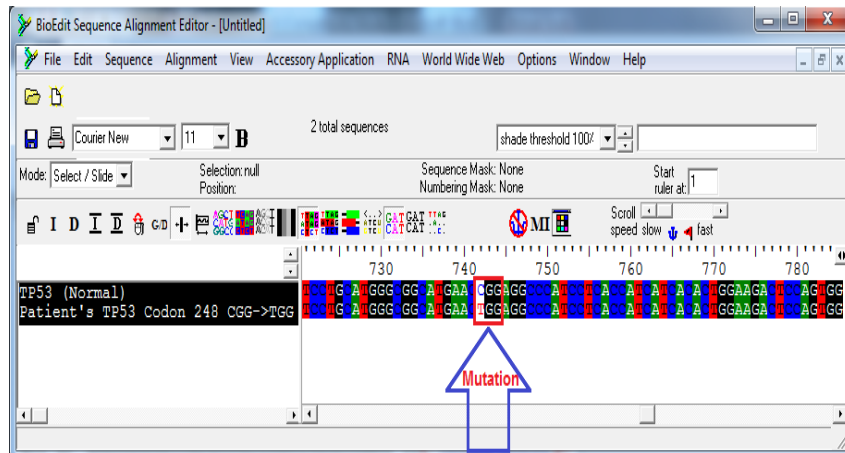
BioEdit Sequence Alignment Editor - [Untitled]

File Edit Sequence Alignment View Accessory Application RNA World Wide Web Options Window Help

Courier New 11 B

2 total sequences

shade threshold 100%

Mode: Select / Slide

Selection: null
Position:

Sequence Mask: None
Numbering Mask: None

Start ruler at: 1

I D I D G/D

Scroll speed slow fast

730 740 750 760 770 780

TP53 (Normal)
Patient's TP53 Codon 248 CGG->TGG

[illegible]GAAGGGCGGCATGAACCGGAGGCCCATCCTCACCATCATCACACTGGAAGACTCCAGTGG
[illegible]GAAGGGCGGCATGAACTGGAGGCCCATCCTCACCATCATCACACTGGAAGACTCCAGTGG

Mutation